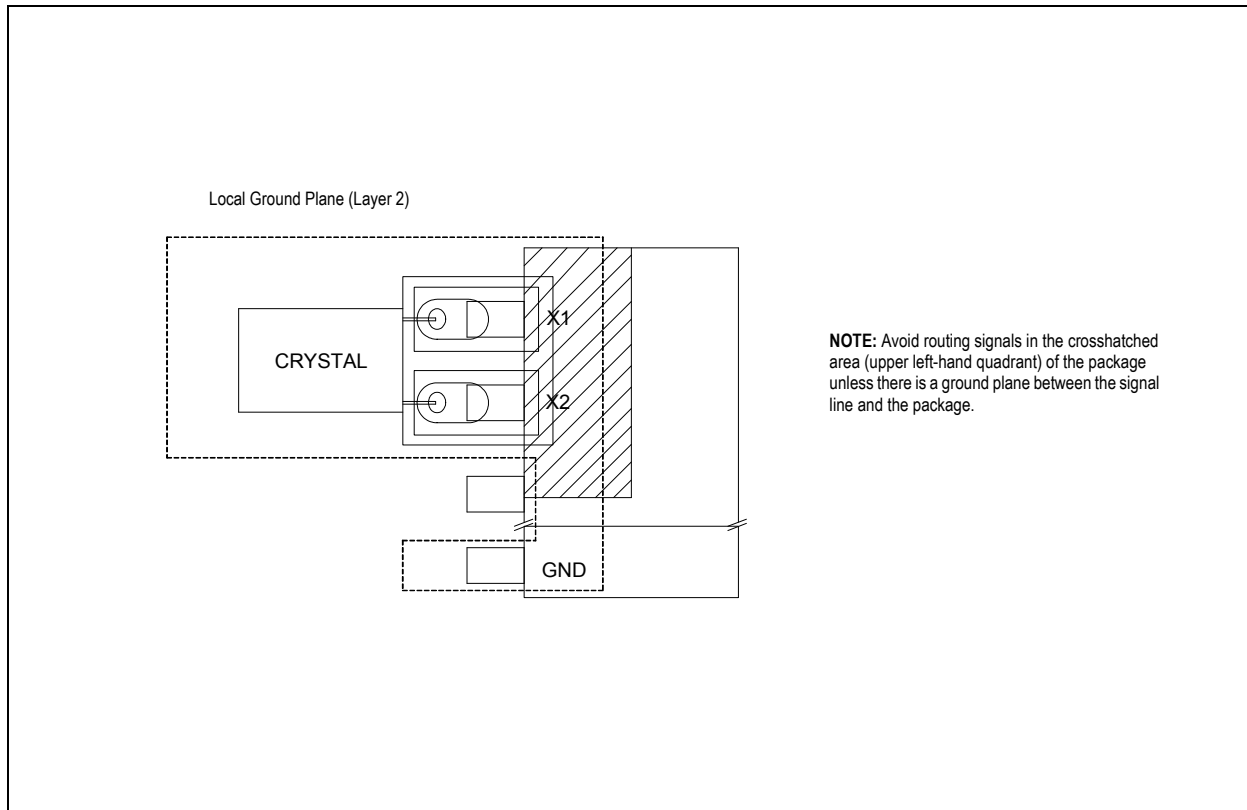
Local Ground Plane (Layer 2)

CRYSTAL

X1

X2

GND

**NOTE:** Avoid routing signals in the crosshatched area (upper left-hand quadrant) of the package unless there is a ground plane between the signal line and the package.